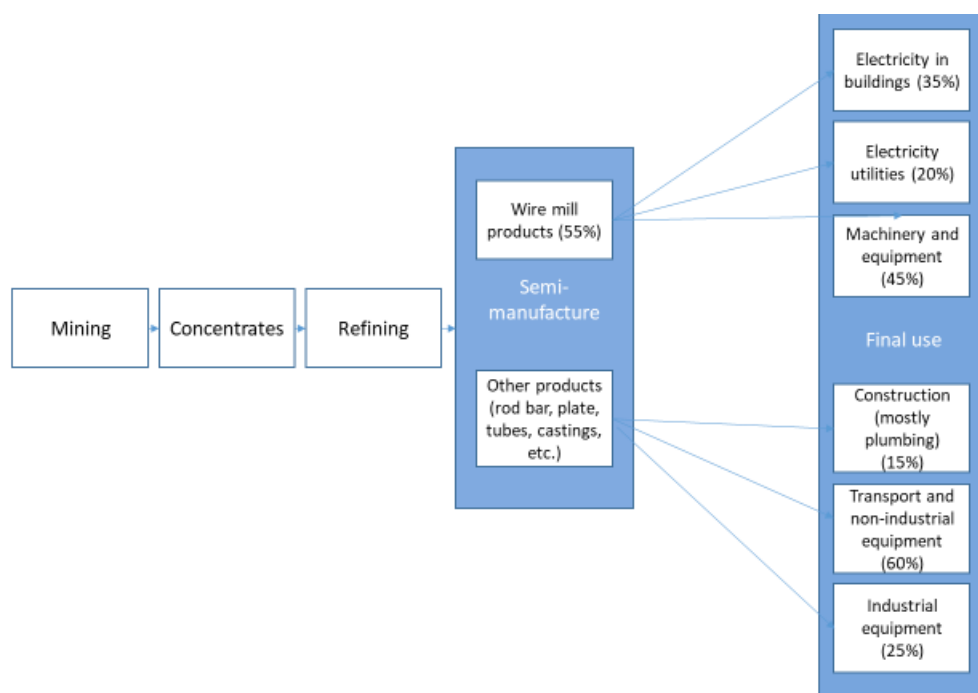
Mining

Concentrates

Refining

Wire mill products (55%)

Semi-manufacture

Other products (rod bar, plate, tubes, castings, etc.)

Electricity in buildings (35%)

Electricity utilities (20%)

Machinery and equipment (45%)

Final use

Construction (mostly plumbing) (15%)

Transport and non-industrial equipment (60%)

Industrial equipment (25%)